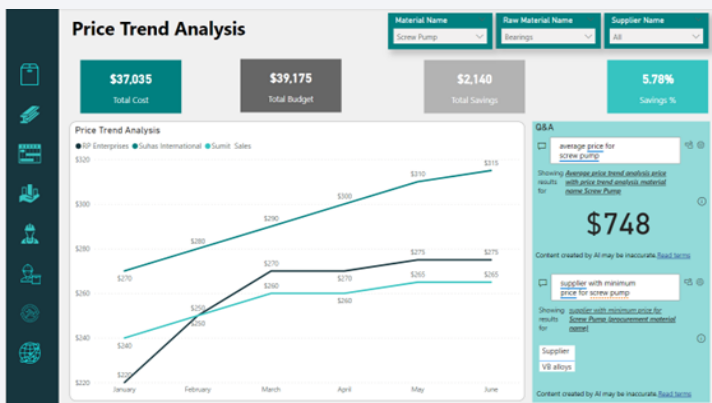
Price Trend Analysis

Material Name
Screw Pump

Raw Material Name
Bearings

Supplier Name
All

$37,035
Total Cost

$39,175
Total Budget

$2,140
Total Savings

5.78%
Savings %

Price Trend Analysis
● RP Enterprises ● Suhas International ● Sumit Sales

$320
$300
$280
$260
$240
$220

$315
$310
$300
$290
$280
$270
$275
$275
$270
$270
$265
$265
$260
$260
$250
$250
$240
$220

January
February
March
April
May
June

Q&A

average price for screw pump

Showing results for Average price trend analysis price with price trend analysis material name Screw Pump

$748

Content created by AI may be inaccurate. Read terms

supplier with minimum price for screw pump

Showing results for supplier with minimum price for Screw Pump (procurement material name)

Supplier
VB alloys

Content created by AI may be inaccurate. Read terms